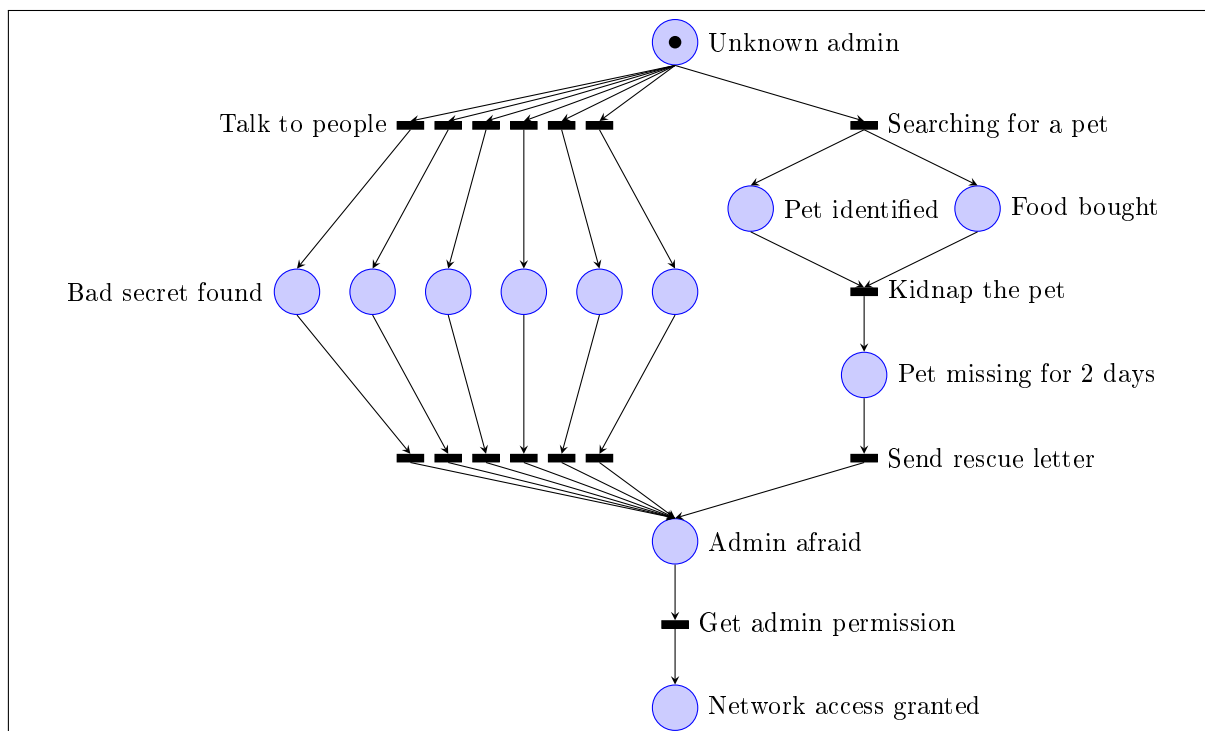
Unknown admin

Talk to people

Searching for a pet

Pet identified

Food bought

Bad secret found

Kidnap the pet

Pet missing for 2 days

Send rescue letter

Admin afraid

Get admin permission

Network access granted